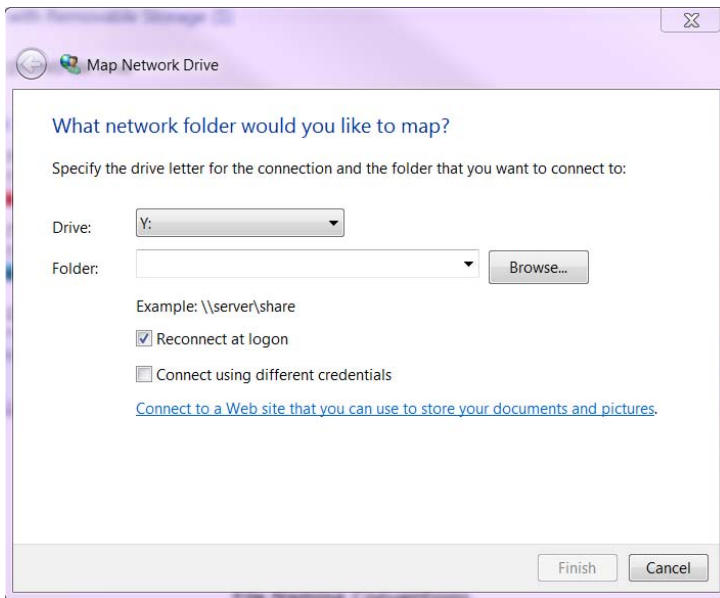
with Removable Storage (1)

Map Network Drive

What network folder would you like to map?

Specify the drive letter for the connection and the folder that you want to connect to:

Drive: Y:

Folder:

Browse...

Example: \\server\share

Reconnect at logon

Connect using different credentials

Connect to a Web site that you can use to store your documents and pictures.

Finish

Cancel